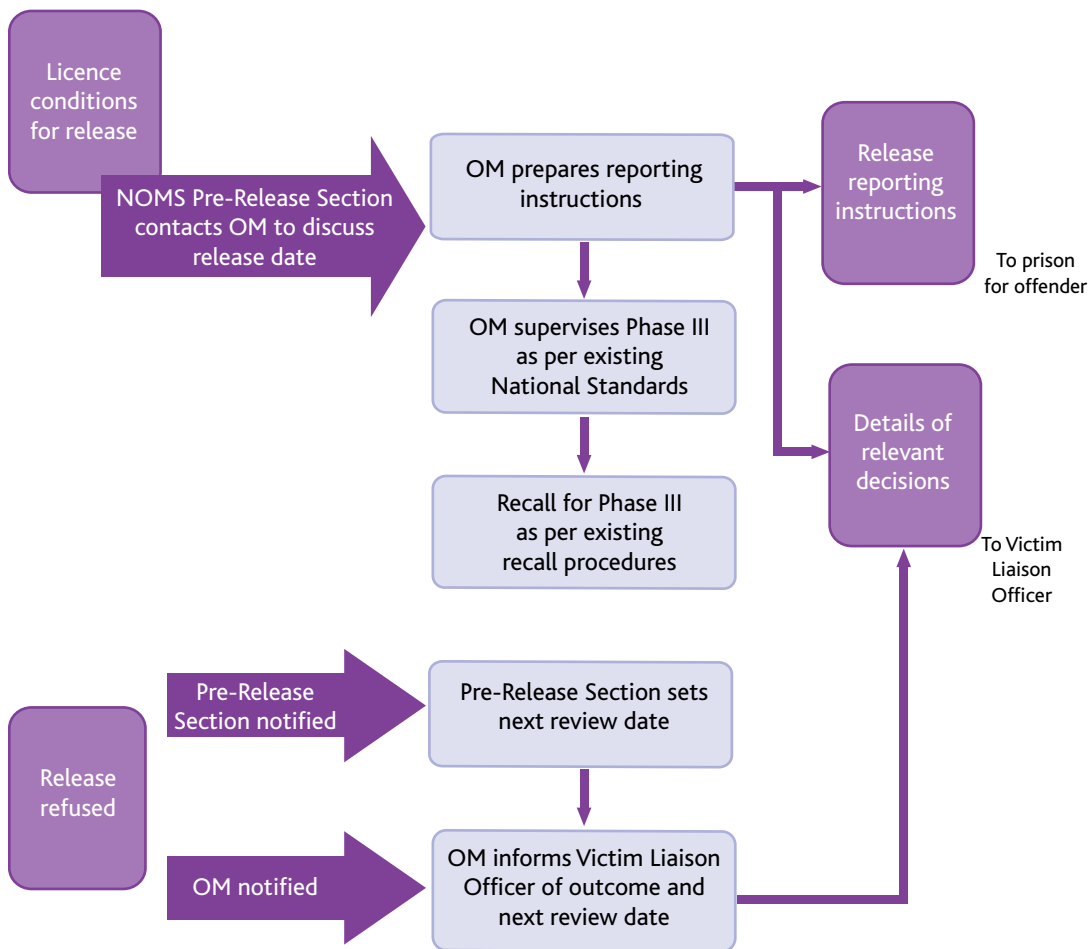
Licence conditions for release

NOMS Pre-Release Section contacts OM to discuss release date

OM prepares reporting instructions

Release reporting instructions

To prison for offender

OM supervises Phase III as per existing National Standards

Details of relevant decisions

Recall for Phase III as per existing recall procedures

To Victim Liaison Officer

Pre-Release Section notified

Pre-Release Section sets next review date

Release refused

OM notified

OM informs Victim Liaison Officer of outcome and next review date